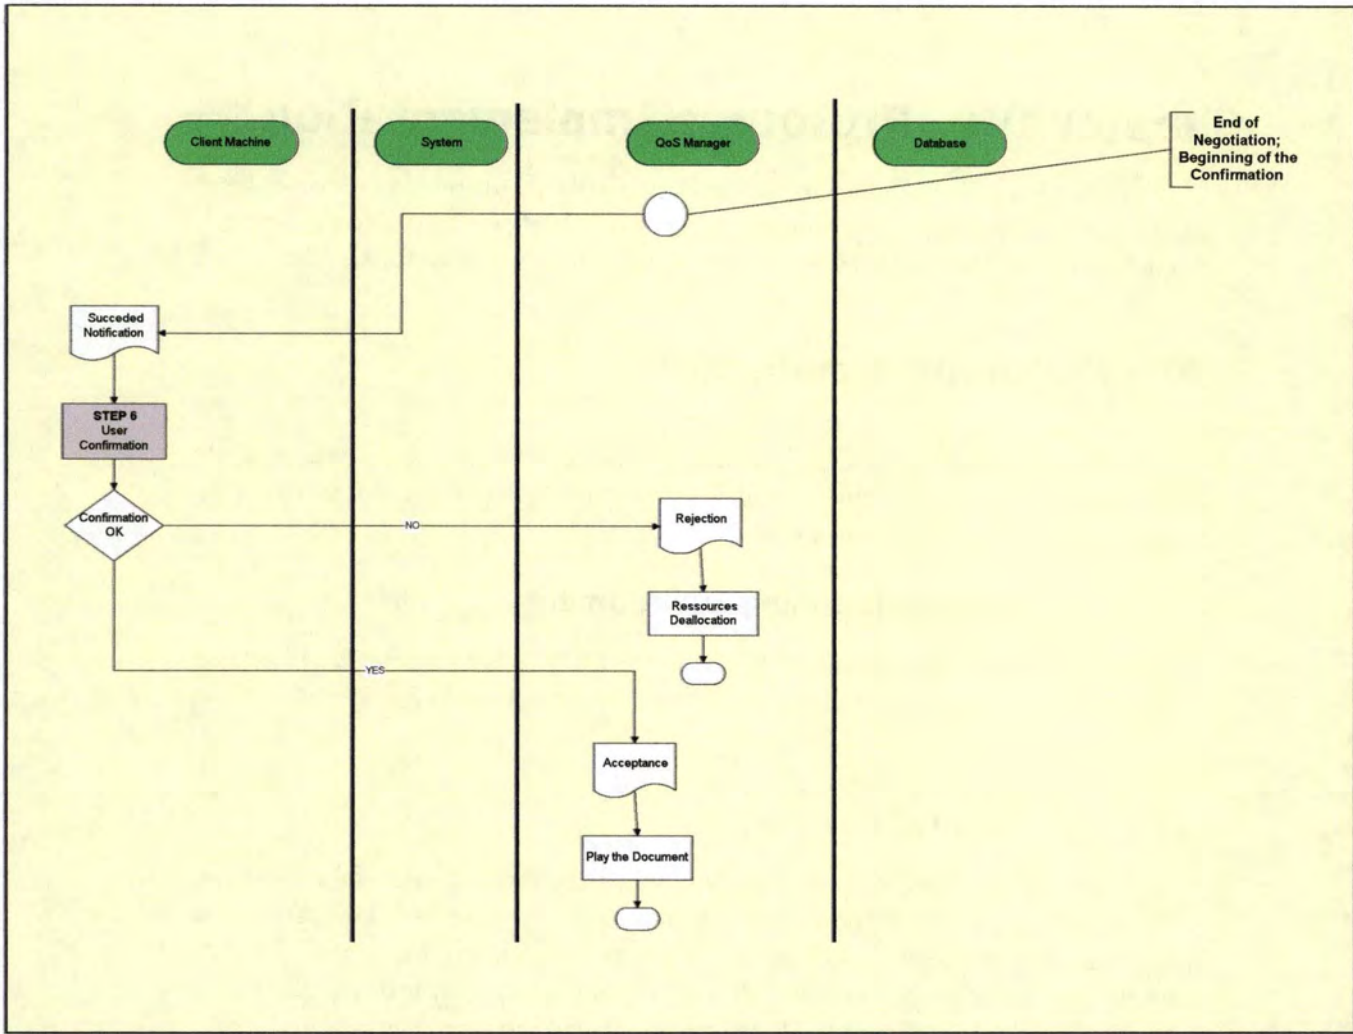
Client Machine

System

QoS Manager

Database

End of Negotiation; Beginning of the Confirmation

Succeded Notification

STEP 6 User Confirmation

Confirmation OK

NO

Rejection

Ressources Deallocation

YES

Acceptance

Play the Document